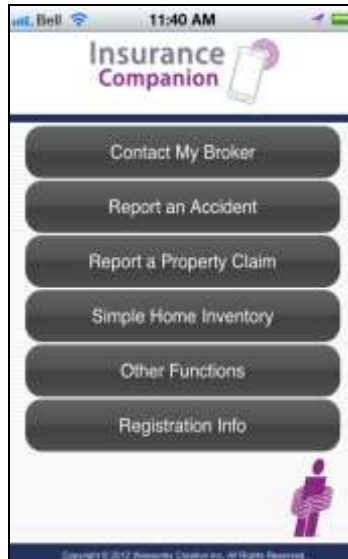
Bell 11:40 AM

Insurance Companion

Contact My Broker

Report an Accident

Report a Property Claim

Simple Home Inventory

Other Functions

Registration Info

Copyright © 2012 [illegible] Creative Inc. All Rights Reserved.